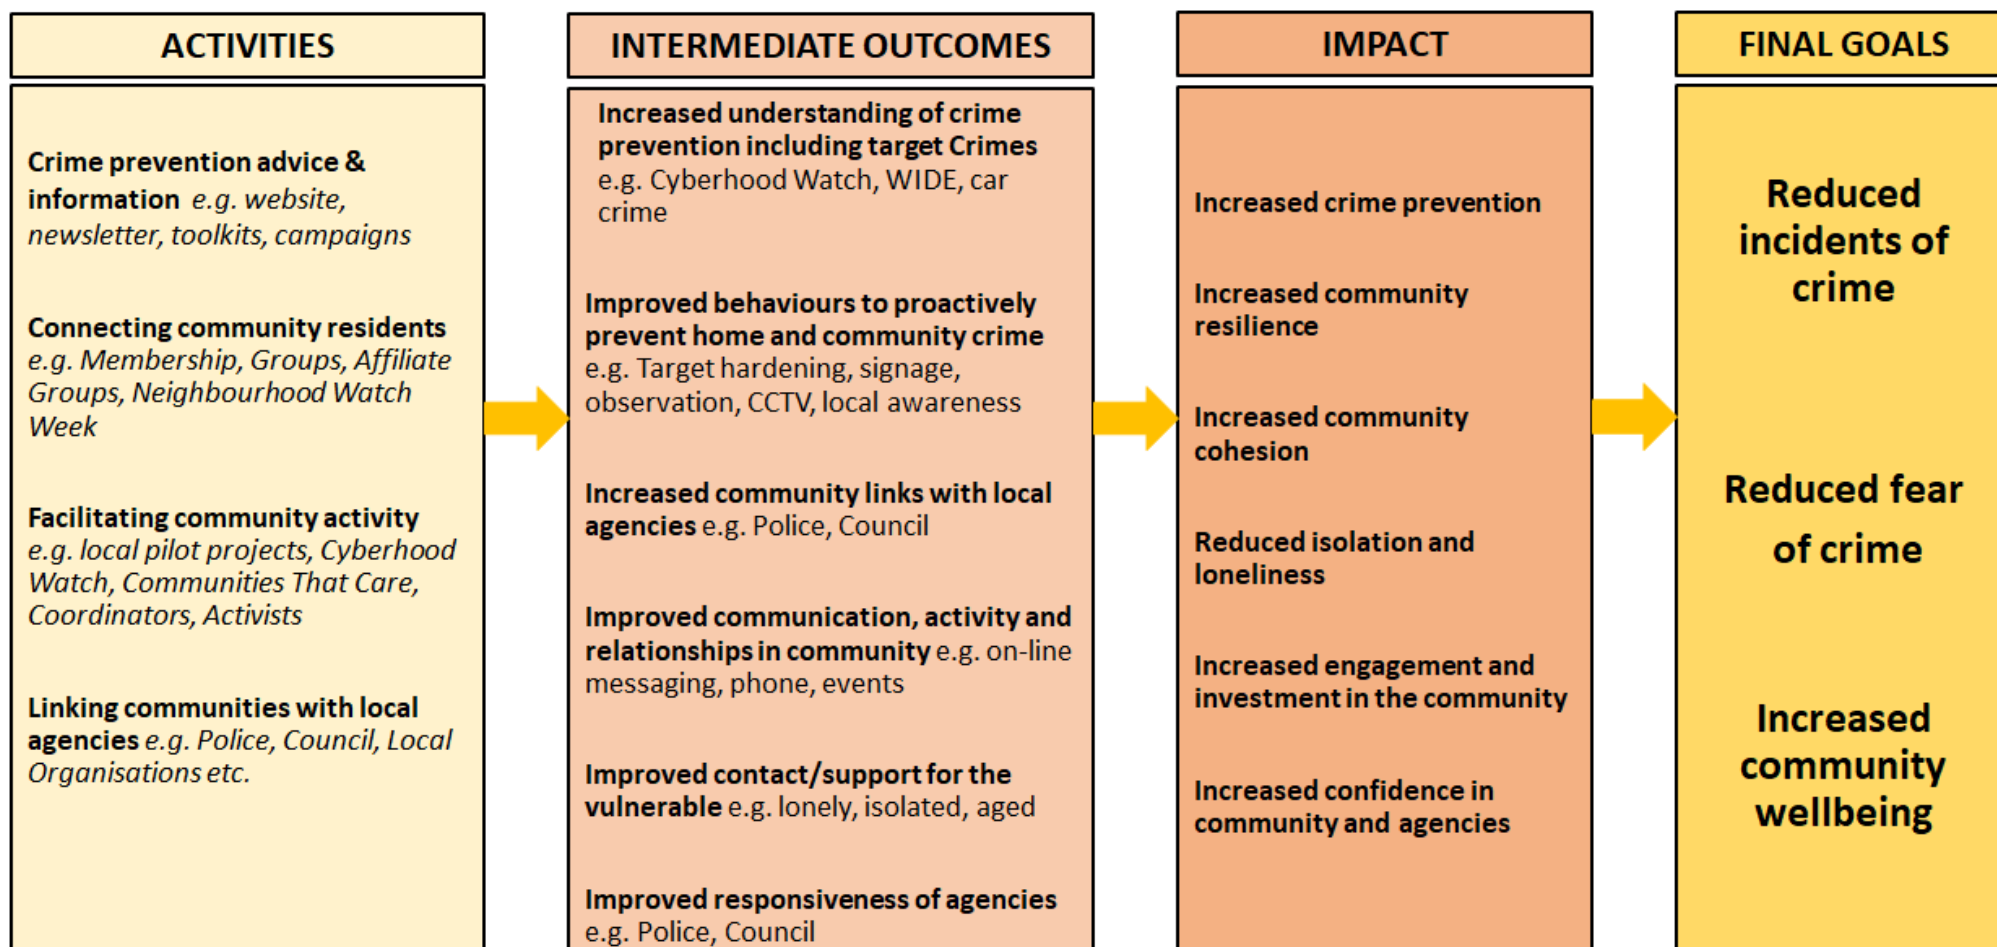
ACTIVITIES

Crime prevention advice & information e.g. website, newsletter, toolkits, campaigns

Connecting community residents e.g. Membership, Groups, Affiliate Groups, Neighbourhood Watch Week

Facilitating community activity e.g. local pilot projects, Cyberhood Watch, Communities That Care, Coordinators, Activists

Linking communities with local agencies e.g. Police, Council, Local Organisations etc.

INTERMEDIATE OUTCOMES

Increased understanding of crime prevention including target Crimes e.g. Cyberhood Watch, WIDE, car crime

Improved behaviours to proactively prevent home and community crime e.g. Target hardening, signage, observation, CCTV, local awareness

Increased community links with local agencies e.g. Police, Council

Improved communication, activity and relationships in community e.g. on-line messaging, phone, events

Improved contact/support for the vulnerable e.g. lonely, isolated, aged

Improved responsiveness of agencies e.g. Police, Council

IMPACT

Increased crime prevention

Increased community resilience

Increased community cohesion

Reduced isolation and loneliness

Increased engagement and investment in the community

Increased confidence in community and agencies

FINAL GOALS

Reduced incidents of crime

Reduced fear of crime

Increased community wellbeing